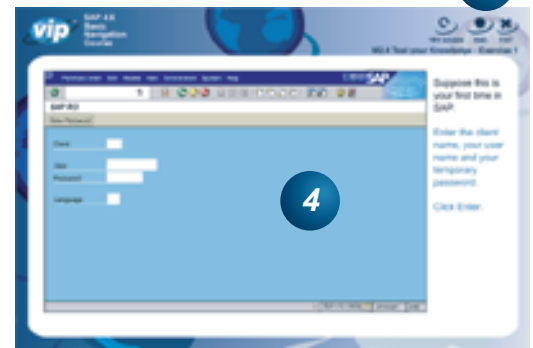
vip

SAP 4.6 Basic Navigation Course

M3.4 Test your Knowledge - Exercise 1

SAP R/3

New Password

Client

User

Password

Language

4

Suppose this is your first time in SAP.

Enter the client name, your user name and your temporary password.

Click Enter.